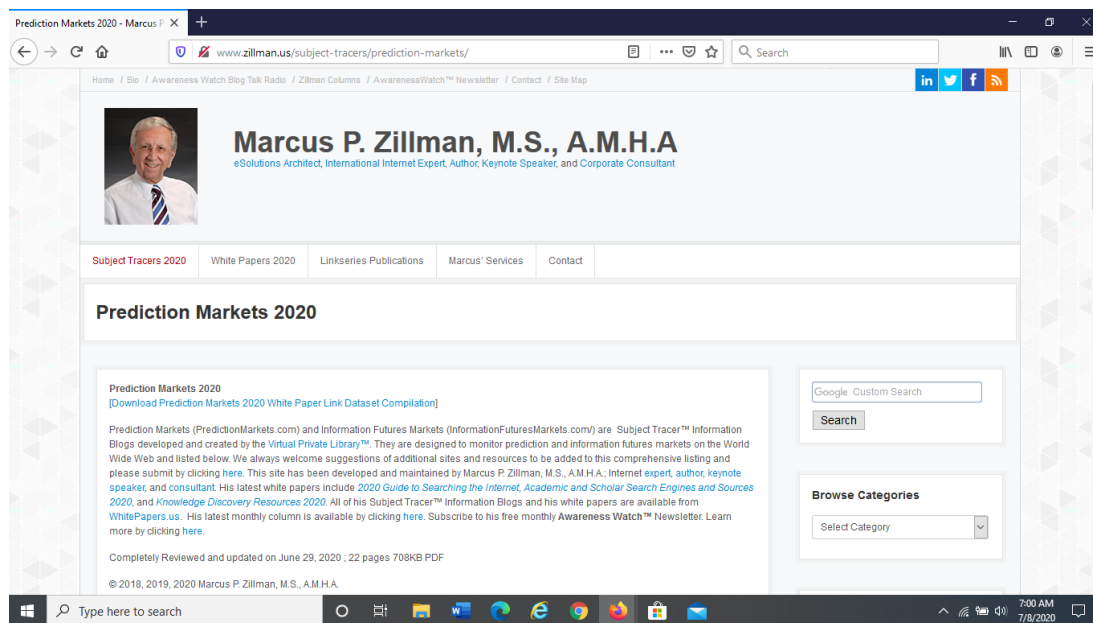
Prediction Markets 2020 - Marcus P ×

+

www.zillman.us/subject-tracers/prediction-markets/

Search

Home / Bio / Awareness Watch Blog Talk Radio / Zillman Columns / AwarenessWatch™ Newsletter / Contact / Site Map

in f

Marcus P. Zillman, M.S., A.M.H.A

eSolutions Architect, International Internet Expert, Author, Keynote Speaker, and Corporate Consultant

Subject Tracers 2020 | White Papers 2020 | Linkseries Publications | Marcus' Services | Contact

Prediction Markets 2020

Prediction Markets 2020
[Download Prediction Markets 2020 White Paper Link Dataset Compilation]

Prediction Markets (PredictionMarkets.com) and Information Futures Markets (InformationFuturesMarkets.com/) are Subject Tracer™ Information Blogs developed and created by the Virtual Private Library™. They are designed to monitor prediction and information futures markets on the World Wide Web and listed below. We always welcome suggestions of additional sites and resources to be added to this comprehensive listing and please submit by clicking here. This site has been developed and maintained by Marcus P. Zillman, M.S., A.M.H.A.; Internet expert, author, keynote speaker, and consultant. His latest white papers include 2020 Guide to Searching the Internet, Academic and Scholar Search Engines and Sources 2020, and Knowledge Discovery Resources 2020. All of his Subject Tracer™ Information Blogs and his white papers are available from WhitePapers.us. His latest monthly column is available by clicking here. Subscribe to his free monthly Awareness Watch™ Newsletter. Learn more by clicking here.

Completely Reviewed and updated on June 29, 2020 ; 22 pages 708KB PDF

© 2018, 2019, 2020 Marcus P. Zillman, M.S., A.M.H.A.

Google Custom Search

Search

Browse Categories

Select Category

Type here to search

7:00 AM
7/8/2020